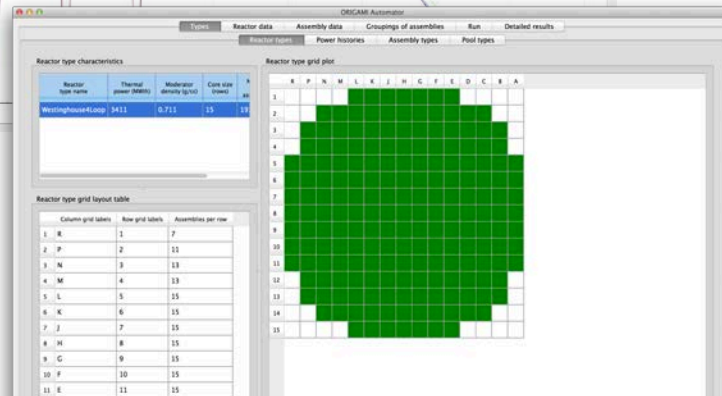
ORIGAMI Automator

Types | Reactor data | Assembly data | Groupings of assemblies | Run | Detailed results

Reactor types | Power histories | Assembly types | Pool types

Reactor type characteristics

| Reactor type name | Thermal power (MWth) | Moderator density (g/cc) | Core size (rows) | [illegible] |
|---|---|---|---|---|
| Westinghouse4Loop | 3411 | 0.711 | 15 | 19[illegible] |

Reactor type grid layout table

| | Column grid labels | Row grid labels | Assemblies per row |
|---|---|---|---|
| 1 | R | 1 | 7 |
| 2 | P | 2 | 11 |
| 3 | N | 3 | 13 |
| 4 | M | 4 | 13 |
| 5 | L | 5 | 15 |
| 6 | K | 6 | 15 |
| 7 | J | 7 | 15 |
| 8 | H | 8 | 15 |
| 9 | G | 9 | 15 |
| 10 | F | 10 | 15 |
| 11 | E | 11 | 15 |

Reactor type grid plot

R P N M L K J H G F E D C B A

1 2 3 4 5 6 7 8 9 10 11 12 13 14 15